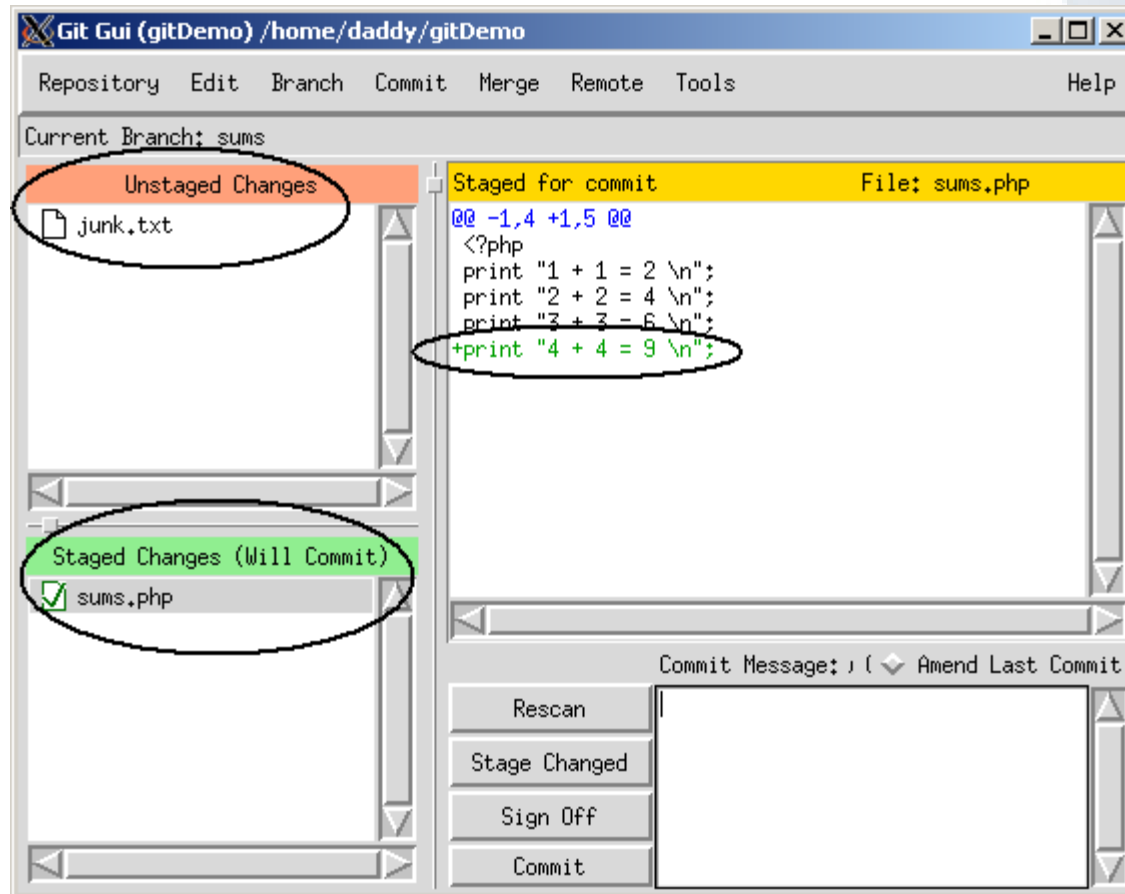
Git Gui (gitDemo) /home/daddy/gitDemo

Repository Edit Branch Commit Merge Remote Tools Help

Current Branch: sums

Unstaged Changes

junk.txt

Staged Changes (Will Commit)

sums.php

Staged for commit File: sums.php

@@ -1,4 +1,5 @@
<?php
print "1 + 1 = 2 \n";
print "2 + 2 = 4 \n";
print "3 + 3 = 6 \n";
+print "4 + 4 = 9 \n";

Commit Message: Amend Last Commit

Rescan

Stage Changed

Sign Off

Commit